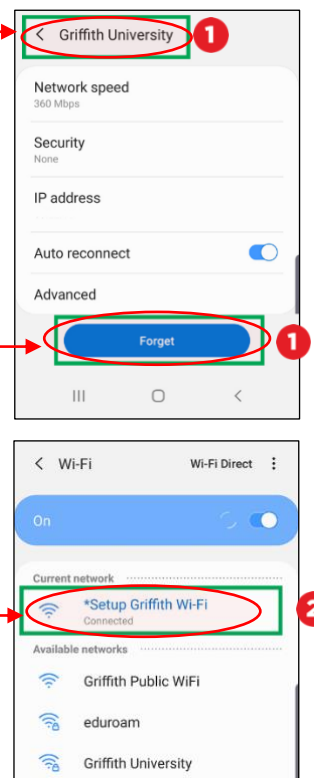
< Griffith University

1

Network speed
360 Mbps

Security
None

IP address

Auto reconnect

Advanced

Forget

1

< Wi-Fi

Wi-Fi Direct

On

Current network

*Setup Griffith Wi-Fi
Connected

2

Available networks

Griffith Public WiFi

eduroam

Griffith University